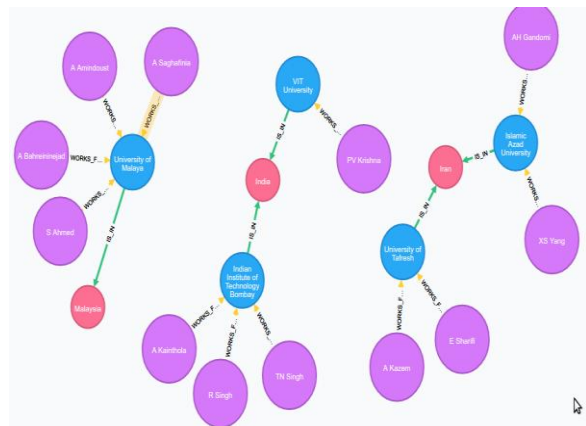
A Amindoust

A Saghafinia

WORKS_...

WORKS_...

A Bahreininejad

WORKS_F...

University of Malaya

WORKS_...

S Ahmed

IS_IN

Malaysia

VIT University

IS_IN

WORKS_...

PV Krishna

India

IS_IN

Indian Institute of Technology Bombay

WORKS_F...

WORKS_F...

WORKS_...

A Kainthola

R Singh

TN Singh

AH Gandomi

WORKS_...

Islamic Azad University

IS_IN

Iran

WORKS_...

XS Yang

IS_IN

University of Tafresh

WORKS_F...

WORKS_F...

A Kazem

E Sharifi